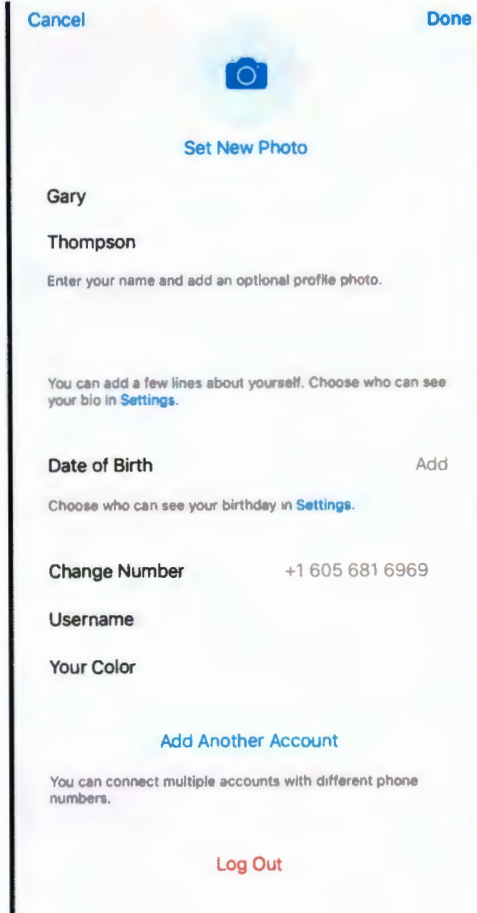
Cancel

Done

Set New Photo

Gary

Thompson

Enter your name and add an optional profile photo.

You can add a few lines about yourself. Choose who can see your bio in Settings.

Date of Birth

Add

Choose who can see your birthday in Settings.

Change Number

+1 605 681 6969

Username

Your Color

Add Another Account

You can connect multiple accounts with different phone numbers.

Log Out